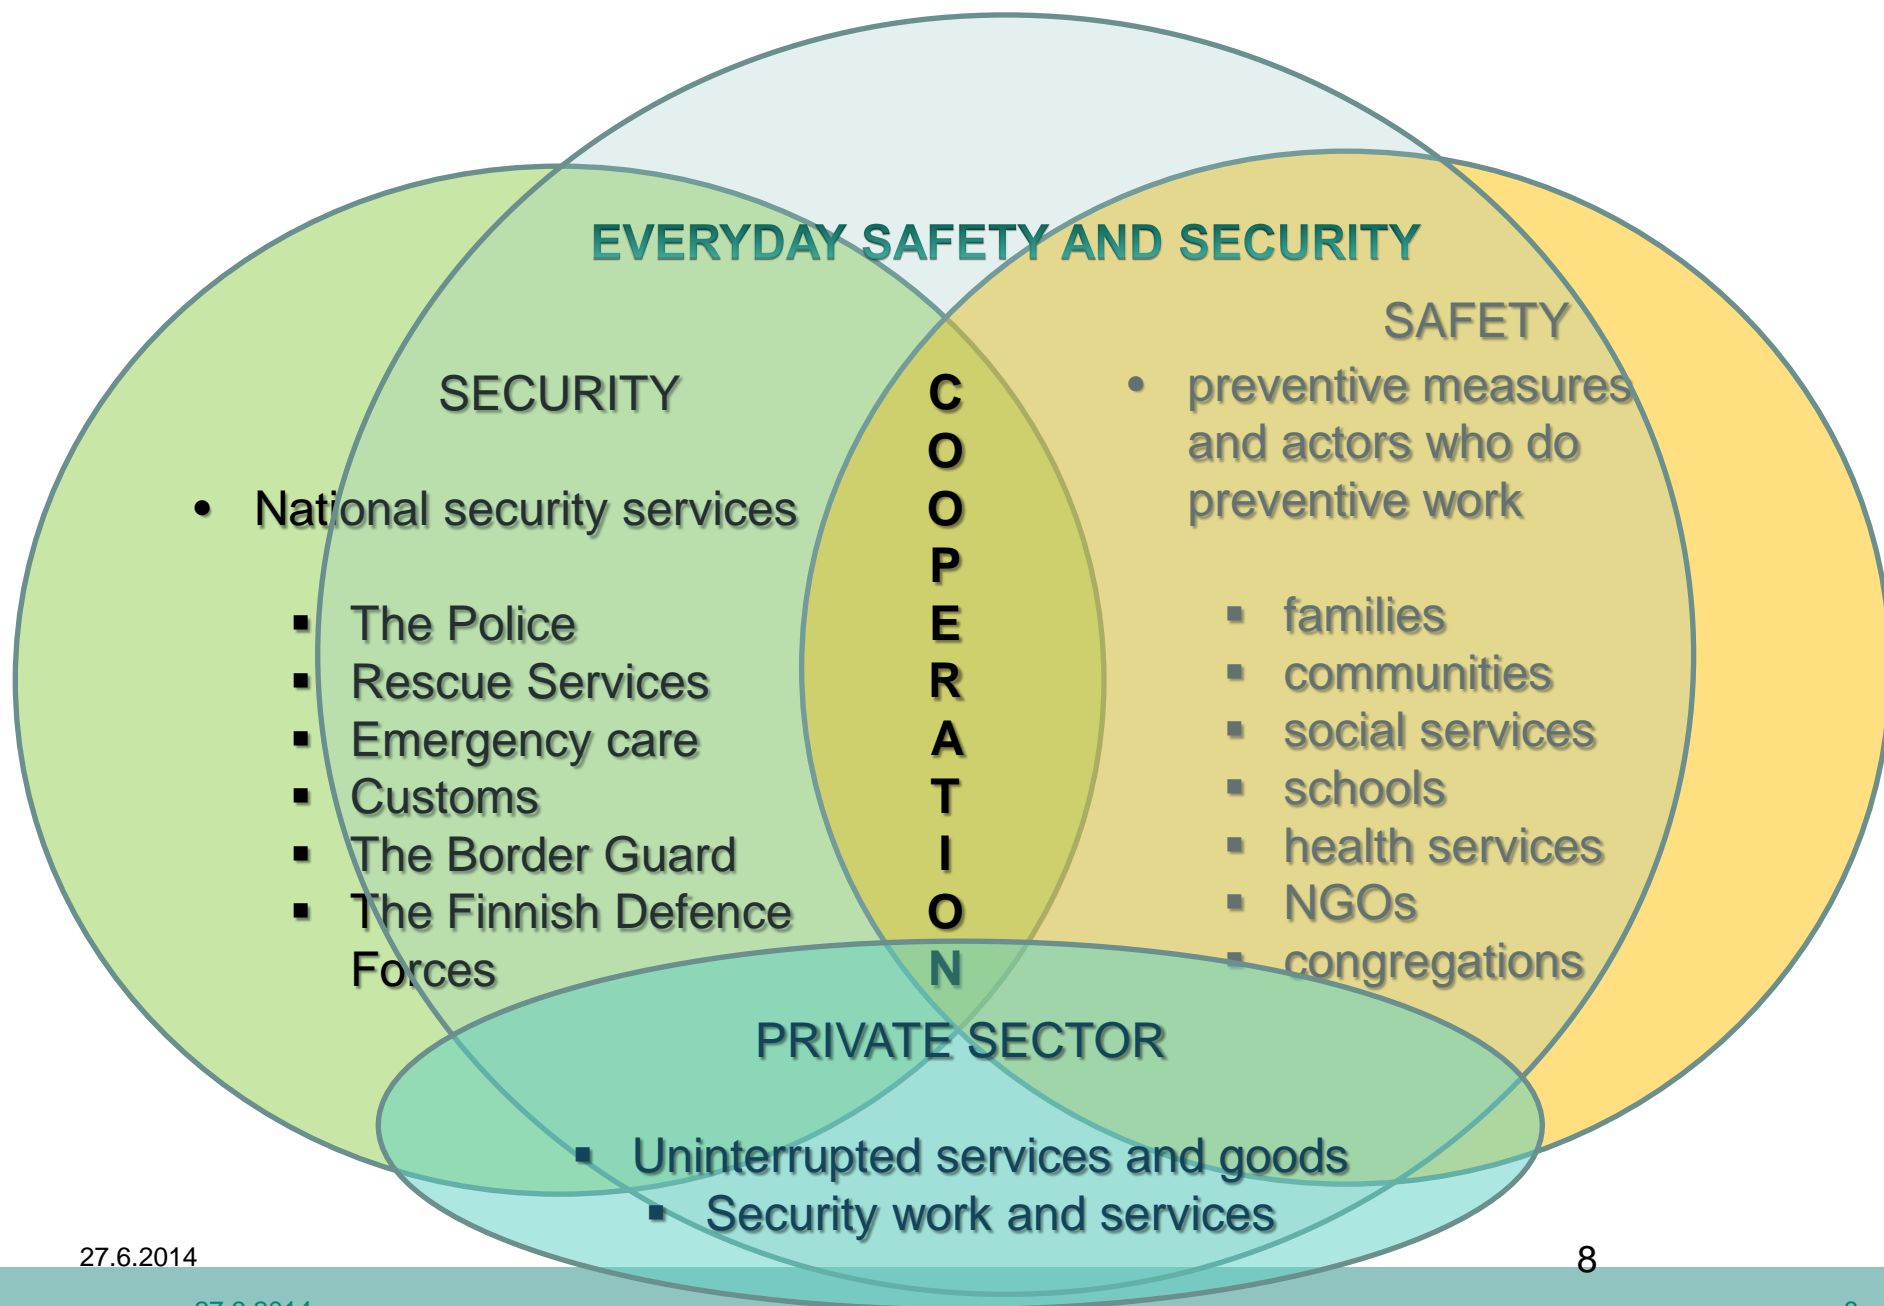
EVERYDAY SAFETY AND SECURITY

SECURITY

- National security services
  - The Police
  - Rescue Services
  - Emergency care
  - Customs
  - The Border Guard
  - The Finnish Defence Forces

C
O
O
P
E
R
A
T
I
O
N

SAFETY

- preventive measures and actors who do preventive work
  - families
  - communities
  - social services
  - schools
  - health services
  - NGOs
  - congregations

PRIVATE SECTOR

- Uninterrupted services and goods
- Security work and services

27.6.2014

8